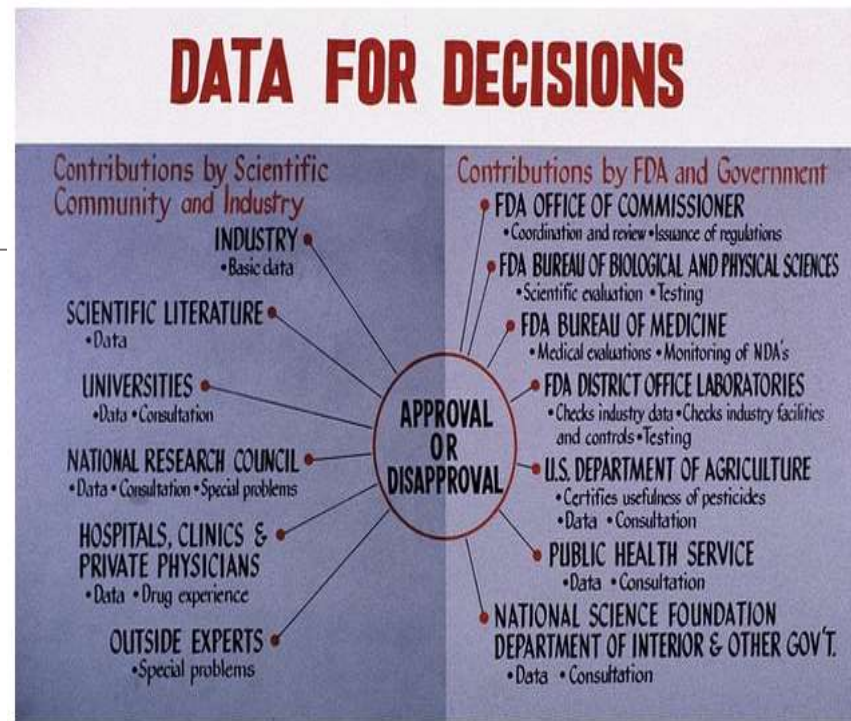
DATA FOR DECISIONS

Contributions by Scientific Community and Industry

INDUSTRY
•Basic data

SCIENTIFIC LITERATURE
•Data

UNIVERSITIES
•Data •Consultation

NATIONAL RESEARCH COUNCIL
•Data •Consultation •Special problems

HOSPITALS, CLINICS & PRIVATE PHYSICIANS
•Data •Drug experience

OUTSIDE EXPERTS
•Special problems

APPROVAL OR DISAPPROVAL

Contributions by FDA and Government

FDA OFFICE OF COMMISSIONER
•Coordination and review •Issuance of regulations

FDA BUREAU OF BIOLOGICAL AND PHYSICAL SCIENCES
•Scientific evaluation •Testing

FDA BUREAU OF MEDICINE
•Medical evaluations •Monitoring of NDA's

FDA DISTRICT OFFICE LABORATORIES
•Checks industry data •Checks industry facilities and controls •Testing

U.S. DEPARTMENT OF AGRICULTURE
•Certifies usefulness of pesticides
•Data •Consultation

PUBLIC HEALTH SERVICE
•Data •Consultation

NATIONAL SCIENCE FOUNDATION DEPARTMENT OF INTERIOR & OTHER GOV'T.
•Data •Consultation